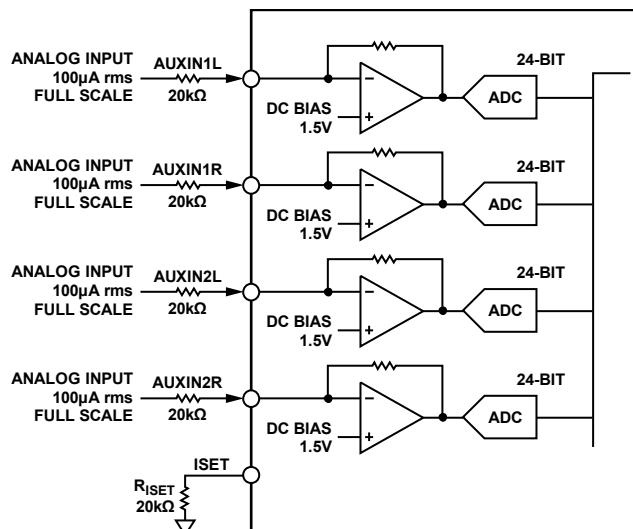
ANALOG INPUT
100µA rms
FULL SCALE

AUXIN1L
20kΩ

DC BIAS
1.5V

24-BIT
ADC

ANALOG INPUT
100µA rms
FULL SCALE

AUXIN1R
20kΩ

DC BIAS
1.5V

24-BIT
ADC

ANALOG INPUT
100µA rms
FULL SCALE

AUXIN2L
20kΩ

DC BIAS
1.5V

24-BIT
ADC

ANALOG INPUT
100µA rms
FULL SCALE

AUXIN2R
20kΩ

DC BIAS
1.5V

24-BIT
ADC

ISET
$R_{ISET}$
20kΩ